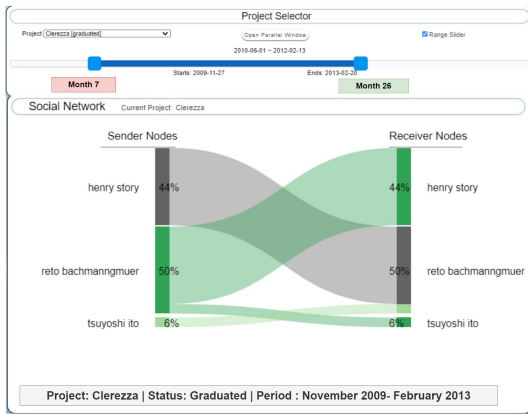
Project Selector

Project Clerezza [graduated]

Open Parallel Window

Range Slider

2010-06-01 ~ 2012-02-13

Starts: 2009-11-27

Ends: 2013-02-20

Month 7

Month 26

Social Network

Current Project: Clerezza

Sender Nodes

Receiver Nodes

henry story

44%

44%

henry story

reto bachmanngmuer

50%

50%

reto bachmanngmuer

tsuyoshi ito

6%

6%

tsuyoshi ito

Project: Clerezza | Status: Graduated | Period : November 2009- February 2013